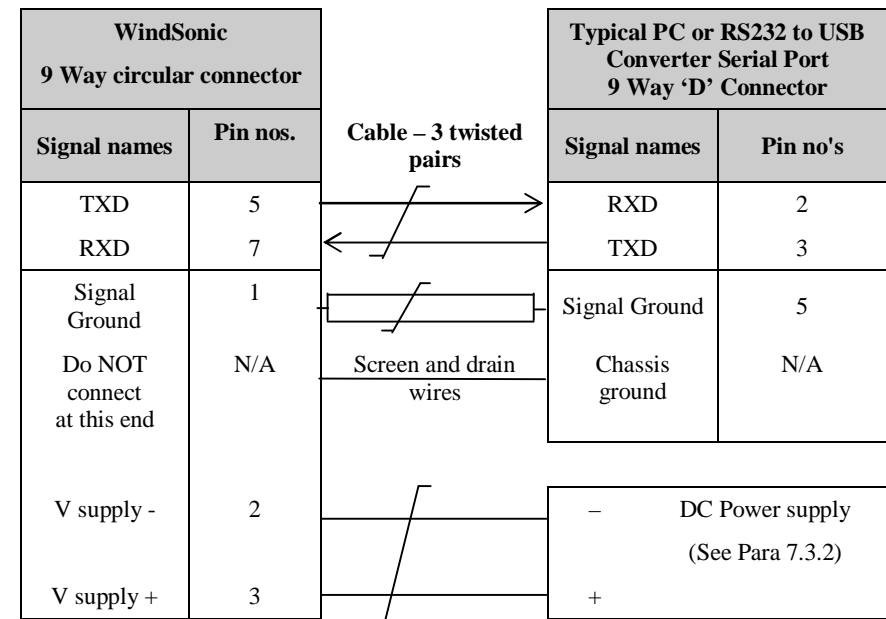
| WindSonic 9 Way circular connector | | | Typical PC or RS232 to USB Converter Serial Port 9 Way 'D' Connector | |
|---|---|---|---|---|
| Signal names | Pin nos. | Cable – 3 twisted pairs | Signal names | Pin no's |
| TXD | 5 | | RXD | 2 |
| RXD | 7 | | TXD | 3 |
| Signal Ground | 1 | | Signal Ground | 5 |
| Do NOT connect at this end | N/A | Screen and drain wires | Chassis ground | N/A |
| V supply - | 2 | | – | DC Power supply (See Para 7.3.2) |
| V supply + | 3 | | + | |